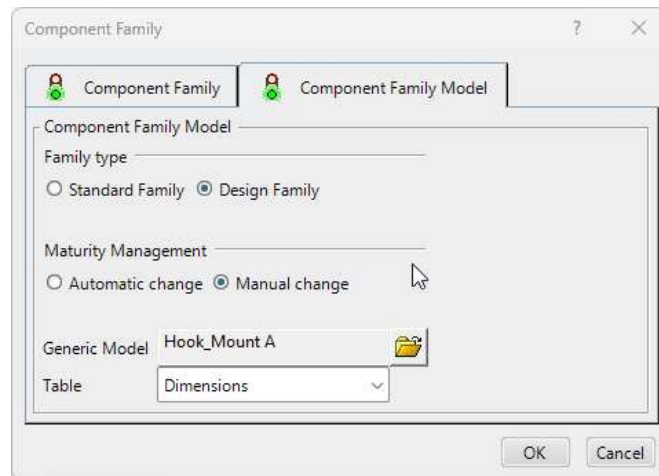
Component Family

?

Component Family

Component Family Model

Component Family Model

Family type

Standard Family

Design Family

Maturity Management

Automatic change

Manual change

Generic Model

Hook_Mount A

Table

Dimensions

OK

Cancel